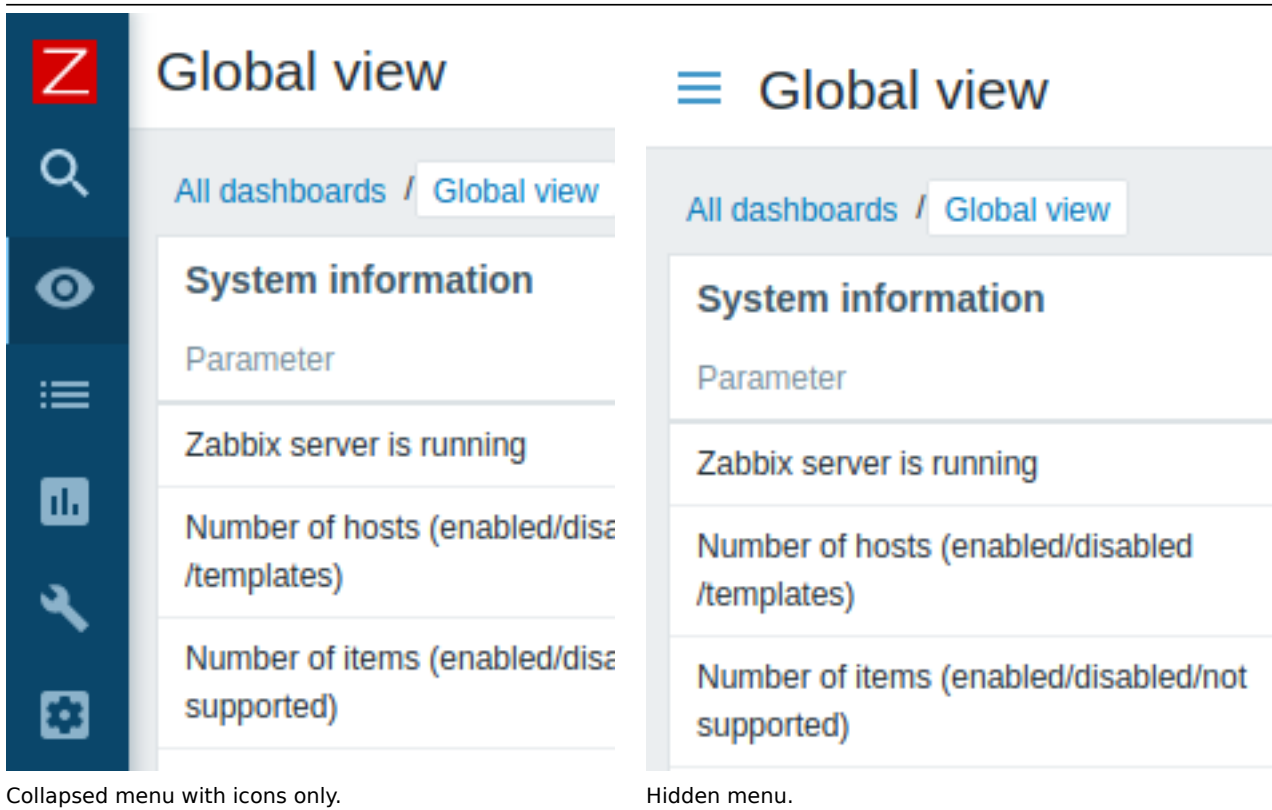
Z

Global view

All dashboards / Global view

System information

Parameter

Zabbix server is running

Number of hosts (enabled/disa
/templates)

Number of items (enabled/disa
supported)

Collapsed menu with icons only.

Global view

All dashboards / Global view

System information

Parameter

Zabbix server is running

Number of hosts (enabled/disabled /templates)

Number of items (enabled/disabled/not supported)

Hidden menu.